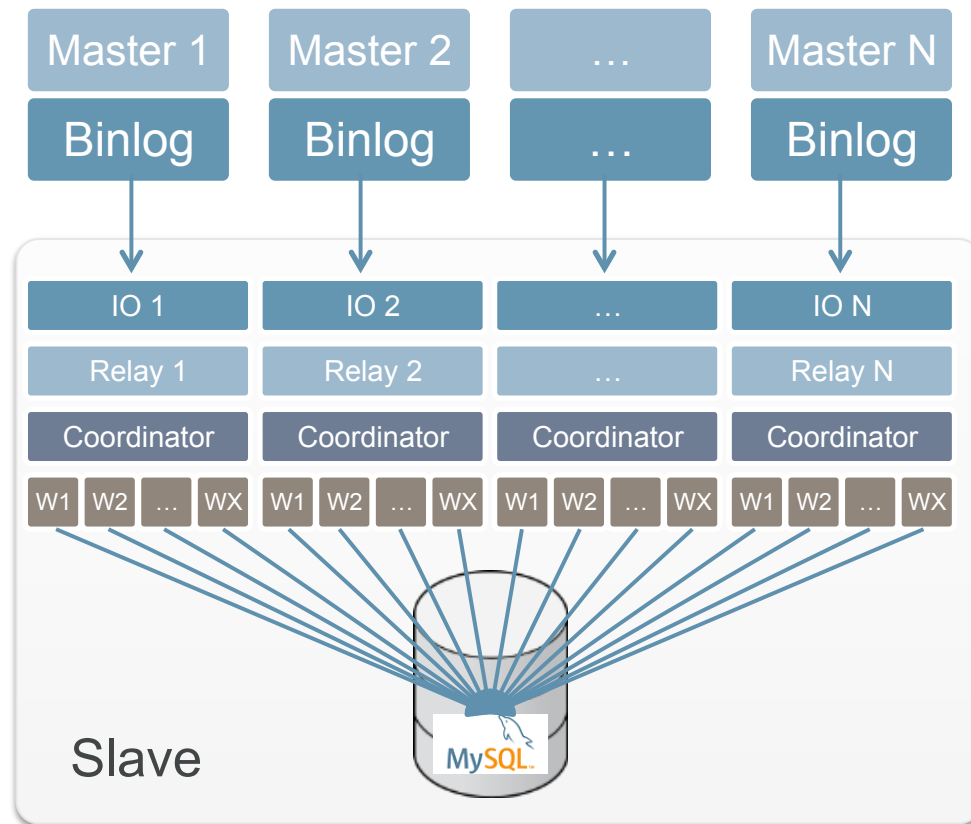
Master 1

Binlog

Master 2

Binlog

…

…

Master N

Binlog

IO 1

Relay 1

Coordinator

W1 W2 … WX

IO 2

Relay 2

Coordinator

W1 W2 … WX

…

…

Coordinator

W1 W2 … WX

IO N

Relay N

Coordinator

W1 W2 … WX

MySQL

Slave